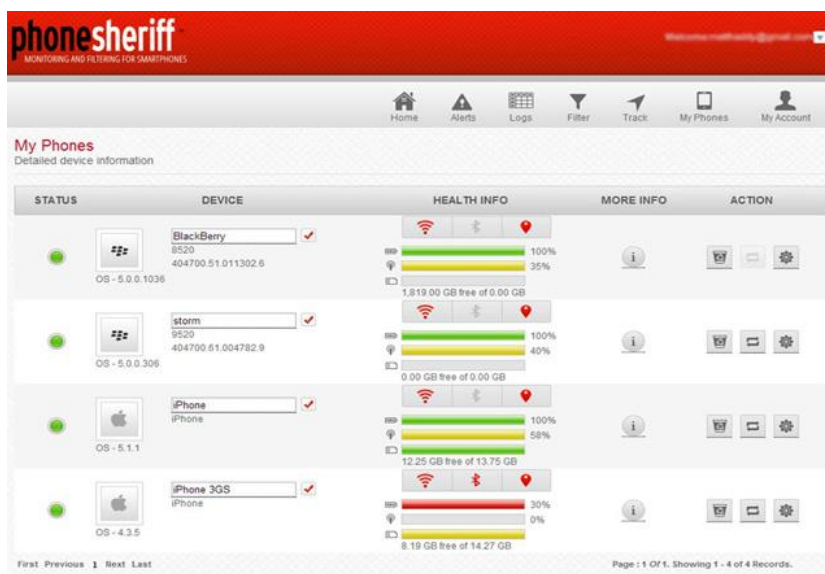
phonesheriff
MONITORING AND FILTERING FOR SMARTPHONES

Welcome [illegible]

Home Alerts Logs Filter Track My Phones My Account

My Phones
Detailed device information

| STATUS | DEVICE | HEALTH INFO | MORE INFO | ACTION |
|---|---|---|---|---|
| | OS - 5.0.0.1036 BlackBerry 8520 404700.51.011302.6 | 100% 35% 1,819.00 GB free of 0.00 GB | i | |
| | OS - 5.0.0.306 storm 9520 404700.51.004782.9 | 100% 40% 0.00 GB free of 0.00 GB | i | |
| | OS - 5.1.1 iPhone iPhone | 100% 58% 12.25 GB free of 13.75 GB | i | |
| | OS - 4.3.5 iPhone 3GS iPhone | 30% 0% 8.19 GB free of 14.27 GB | i | |

First Previous 1 Next Last

Page : 1 Of 1. Showing 1 - 4 of 4 Records.